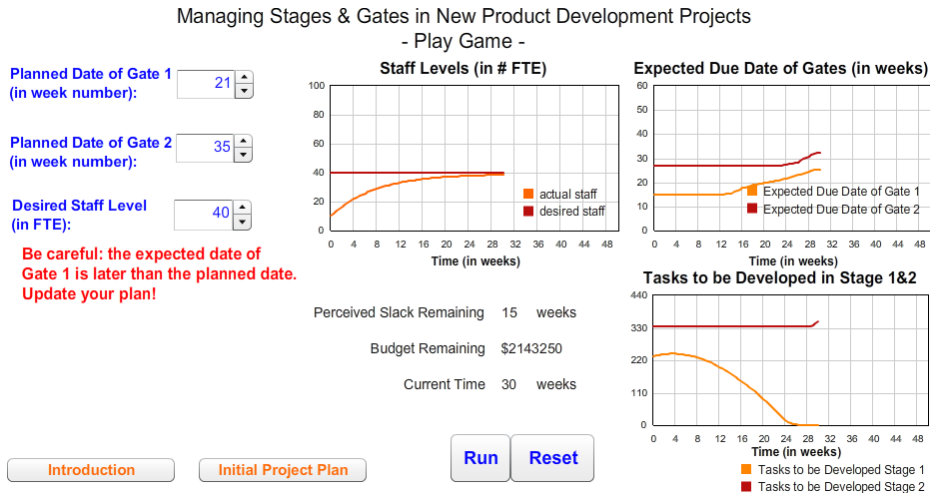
Managing Stages & Gates in New Product Development Projects
- Play Game -

Planned Date of Gate 1 (in week number): 21

Planned Date of Gate 2 (in week number): 35

Desired Staff Level (in FTE): 40

Be careful: the expected date of Gate 1 is later than the planned date. Update your plan!

Staff Levels (in # FTE)

100
80
60
40
20
0

0 4 8 12 16 20 24 28 32 36 40 44 48

Time (in weeks)

actual staff
desired staff

Expected Due Date of Gates (in weeks)

60
50
40
30
20
10
0

0 4 8 12 16 20 24 28 32 36 40 44 48

Time (in weeks)

Expected Due Date of Gate 1
Expected Due Date of Gate 2

Tasks to be Developed in Stage 1&2

440
330
220
110
0

0 4 8 12 16 20 24 28 32 36 40 44 48

Time (in weeks)

Tasks to be Developed Stage 1
Tasks to be Developed Stage 2

Perceived Slack Remaining 15 weeks

Budget Remaining $2143250

Current Time 30 weeks

Introduction

Initial Project Plan

Run

Reset